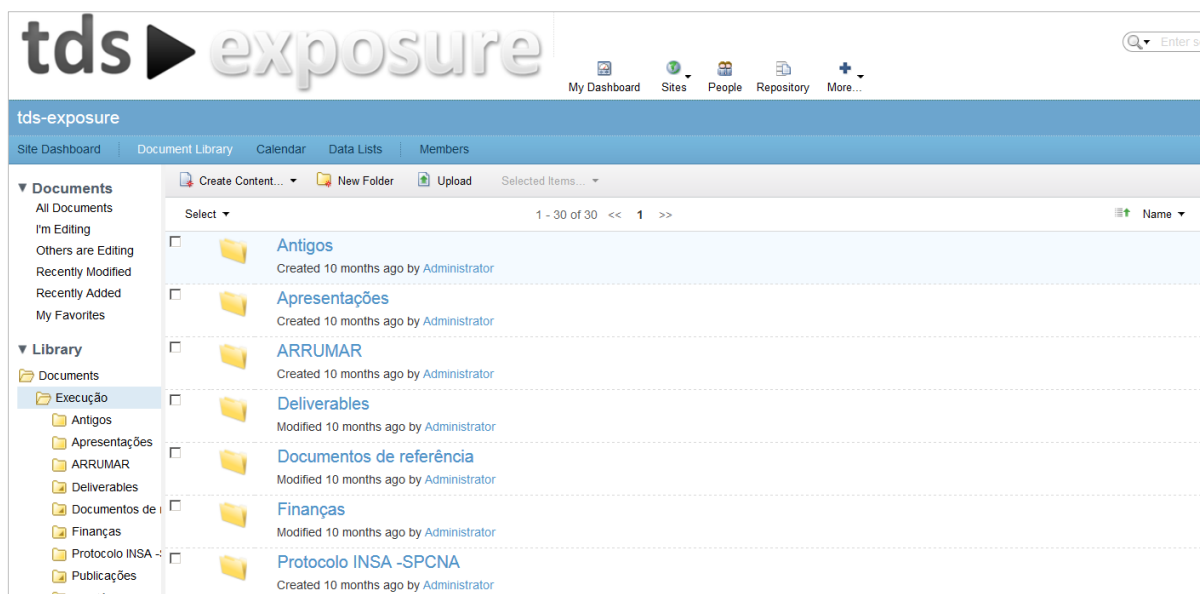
tds ▶ exposure

Enter s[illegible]

My Dashboard Sites People Repository More...

tds-exposure

Site Dashboard Document Library Calendar Data Lists Members

▼ Documents
All Documents
I'm Editing
Others are Editing
Recently Modified
Recently Added
My Favorites

▼ Library
Documents
Execução
Antigos
Apresentações
ARRUMAR
Deliverables
Documentos de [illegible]
Finanças
Protocolo INSA -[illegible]
Publicações

Create Content... New Folder Upload Selected Items...

Select 1 - 30 of 30 << 1 >> Name

Antigos
Created 10 months ago by Administrator

Apresentações
Created 10 months ago by Administrator

ARRUMAR
Created 10 months ago by Administrator

Deliverables
Modified 10 months ago by Administrator

Documentos de referência
Modified 10 months ago by Administrator

Finanças
Modified 10 months ago by Administrator

Protocolo INSA -SPCNA
Created 10 months ago by Administrator